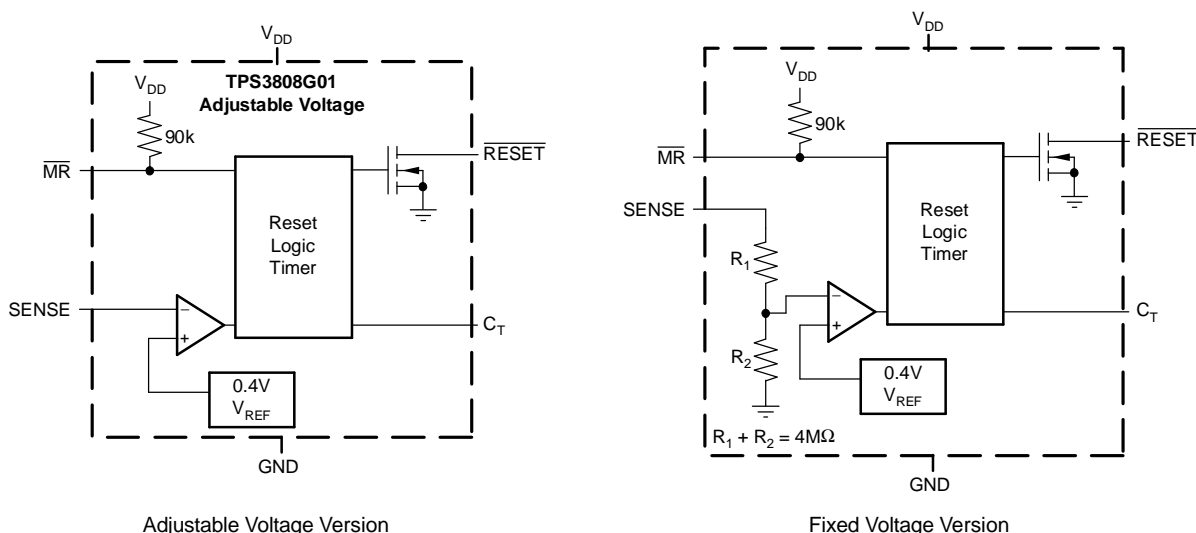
$V_{DD}$

$V_{DD}$

TPS3808G01
Adjustable Voltage

90k

$\overline{MR}$

$\overline{RESET}$

Reset
Logic
Timer

SENSE

−

+

$C_T$

0.4V
$V_{REF}$

GND

Adjustable Voltage Version

$V_{DD}$

$V_{DD}$

90k

$\overline{MR}$

$\overline{RESET}$

SENSE

Reset
Logic
Timer

$R_1$

−

+

$C_T$

$R_2$

0.4V
$V_{REF}$

$R_1 + R_2 = 4M\Omega$

GND

Fixed Voltage Version